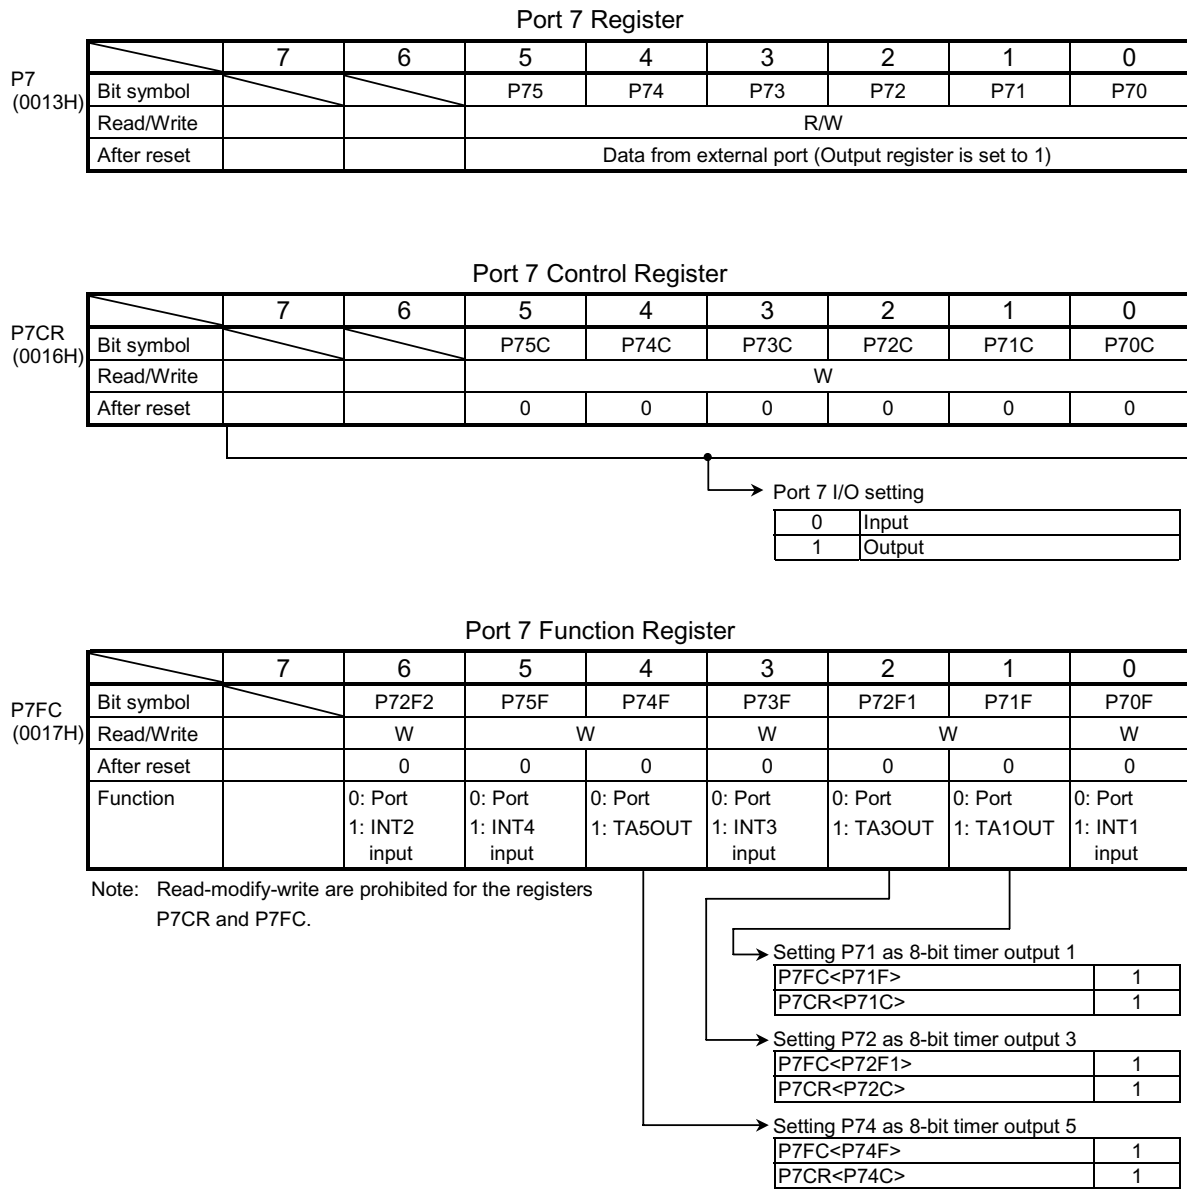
Port 7 Register

P7 (0013H)

| | 7 | 6 | 5 | 4 | 3 | 2 | 1 | 0 |
|---|---|---|---|---|---|---|---|---|
| Bit symbol | | | P75 | P74 | P73 | P72 | P71 | P70 |
| Read/Write | | | R/W | | | | | |
| After reset | | | Data from external port (Output register is set to 1) | | | | | |

Port 7 Control Register

P7CR (0016H)

| | 7 | 6 | 5 | 4 | 3 | 2 | 1 | 0 |
|---|---|---|---|---|---|---|---|---|
| Bit symbol | | | P75C | P74C | P73C | P72C | P71C | P70C |
| Read/Write | | | W | | | | | |
| After reset | | | 0 | 0 | 0 | 0 | 0 | 0 |

Port 7 I/O setting

| 0 | Input |
|---|---|
| 1 | Output |

Port 7 Function Register

P7FC (0017H)

| | 7 | 6 | 5 | 4 | 3 | 2 | 1 | 0 |
|---|---|---|---|---|---|---|---|---|
| Bit symbol | | P72F2 | P75F | P74F | P73F | P72F1 | P71F | P70F |
| Read/Write | | W | W | | W | W | | W |
| After reset | | 0 | 0 | 0 | 0 | 0 | 0 | 0 |
| Function | | 0: Port 1: INT2 input | 0: Port 1: INT4 input | 0: Port 1: TA5OUT | 0: Port 1: INT3 input | 0: Port 1: TA3OUT | 0: Port 1: TA1OUT | 0: Port 1: INT1 input |

Note: Read-modify-write are prohibited for the registers P7CR and P7FC.

Setting P71 as 8-bit timer output 1

| P7FC<P71F> | 1 |
|---|---|
| P7CR<P71C> | 1 |

Setting P72 as 8-bit timer output 3

| P7FC<P72F1> | 1 |
|---|---|
| P7CR<P72C> | 1 |

Setting P74 as 8-bit timer output 5

| P7FC<P74F> | 1 |
|---|---|
| P7CR<P74C> | 1 |